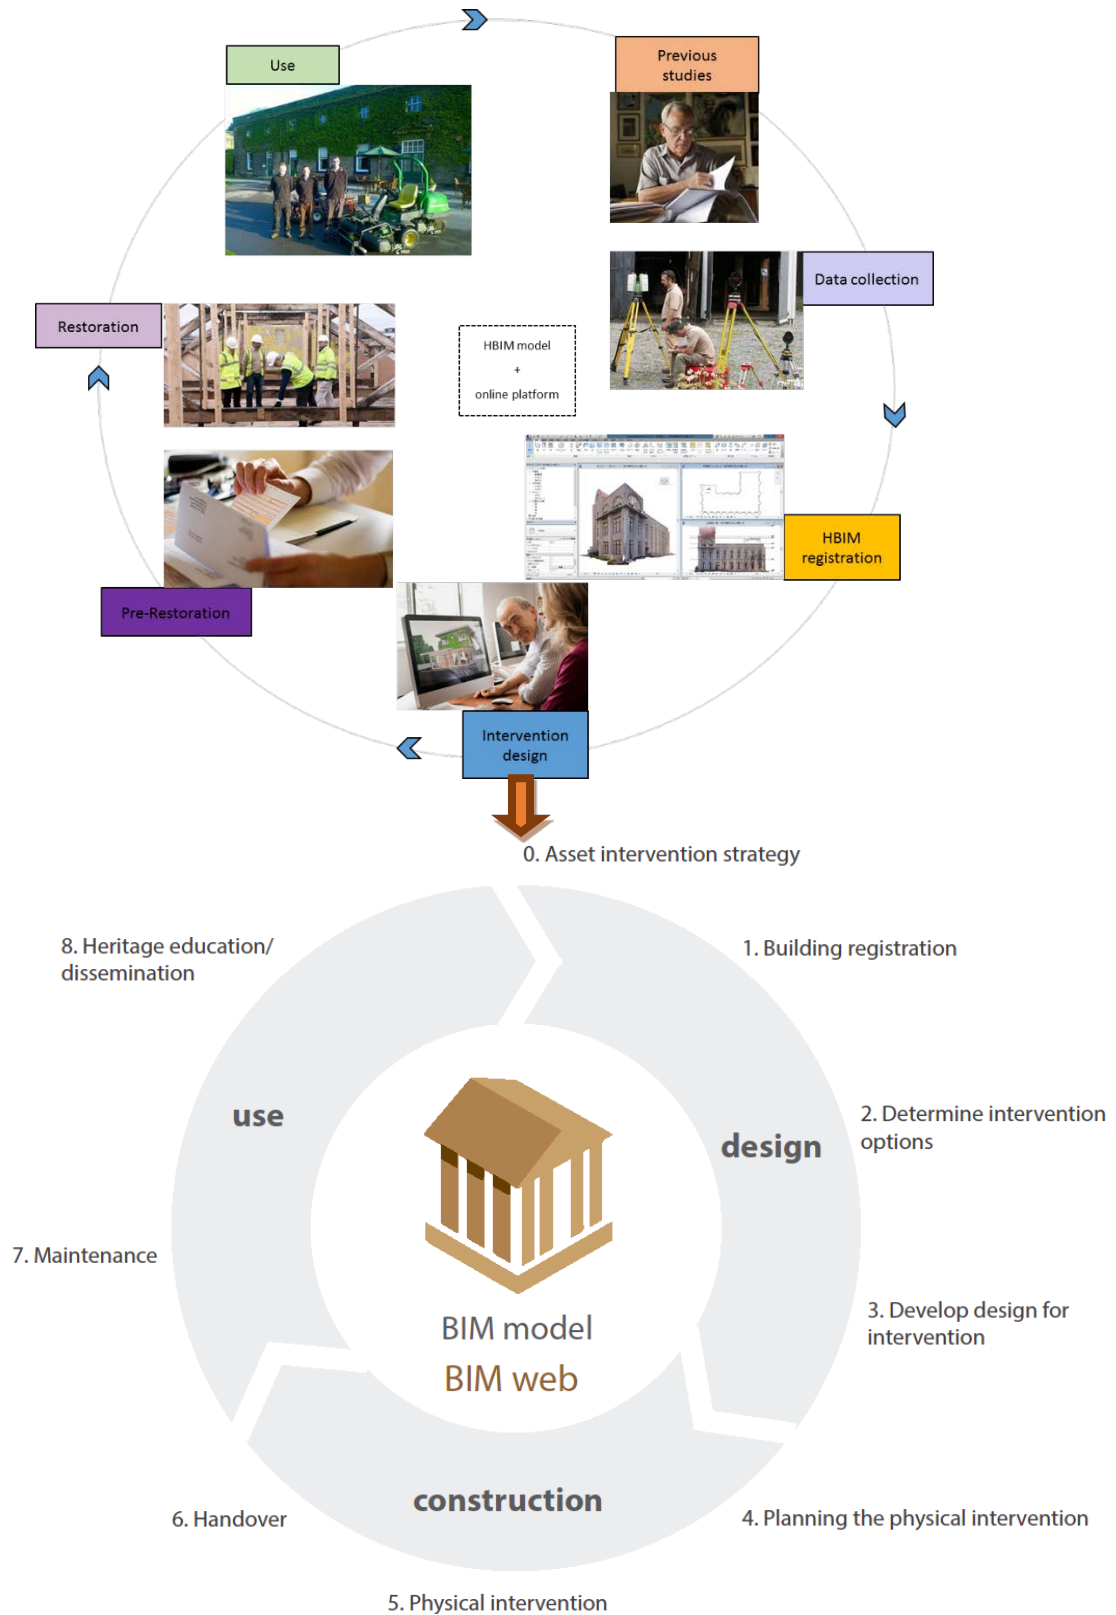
Use

Previous studies

Data collection

Restoration

HBIM model
+
online platform

HBIM registration

Pre-Restoration

Intervention design

0. Asset intervention strategy

8. Heritage education/ dissemination

1. Building registration

use

design

2. Determine intervention options

7. Maintenance

BIM model
BIM web

3. Develop design for intervention

construction

6. Handover

4. Planning the physical intervention

5. Physical intervention